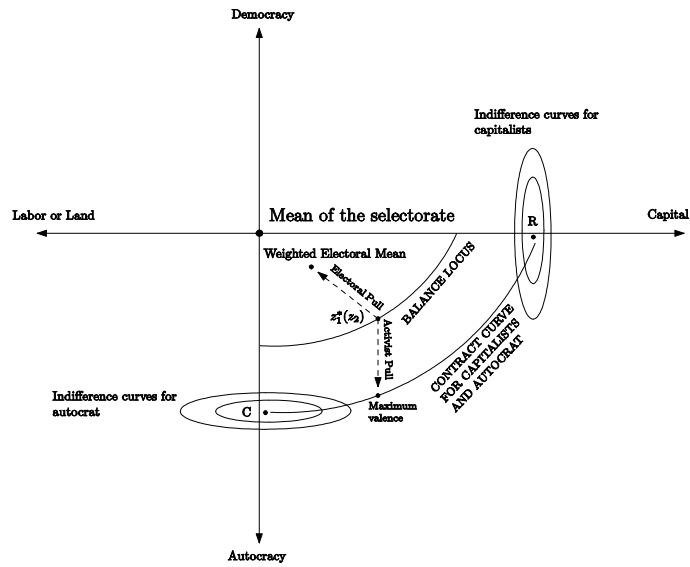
Democracy

Indifference curves for capitalists

Labor or Land

Mean of the selectorate

Capital

R

Weighted Electoral Mean

Electoral Pull

BALANCE LOCUS

$z_1^*(z_2)$

Activist Pull

CONTRACT CURVE FOR CAPITALISTS AND AUTOCRAT

Indifference curves for autocrat

C

Maximum valence

Autocracy